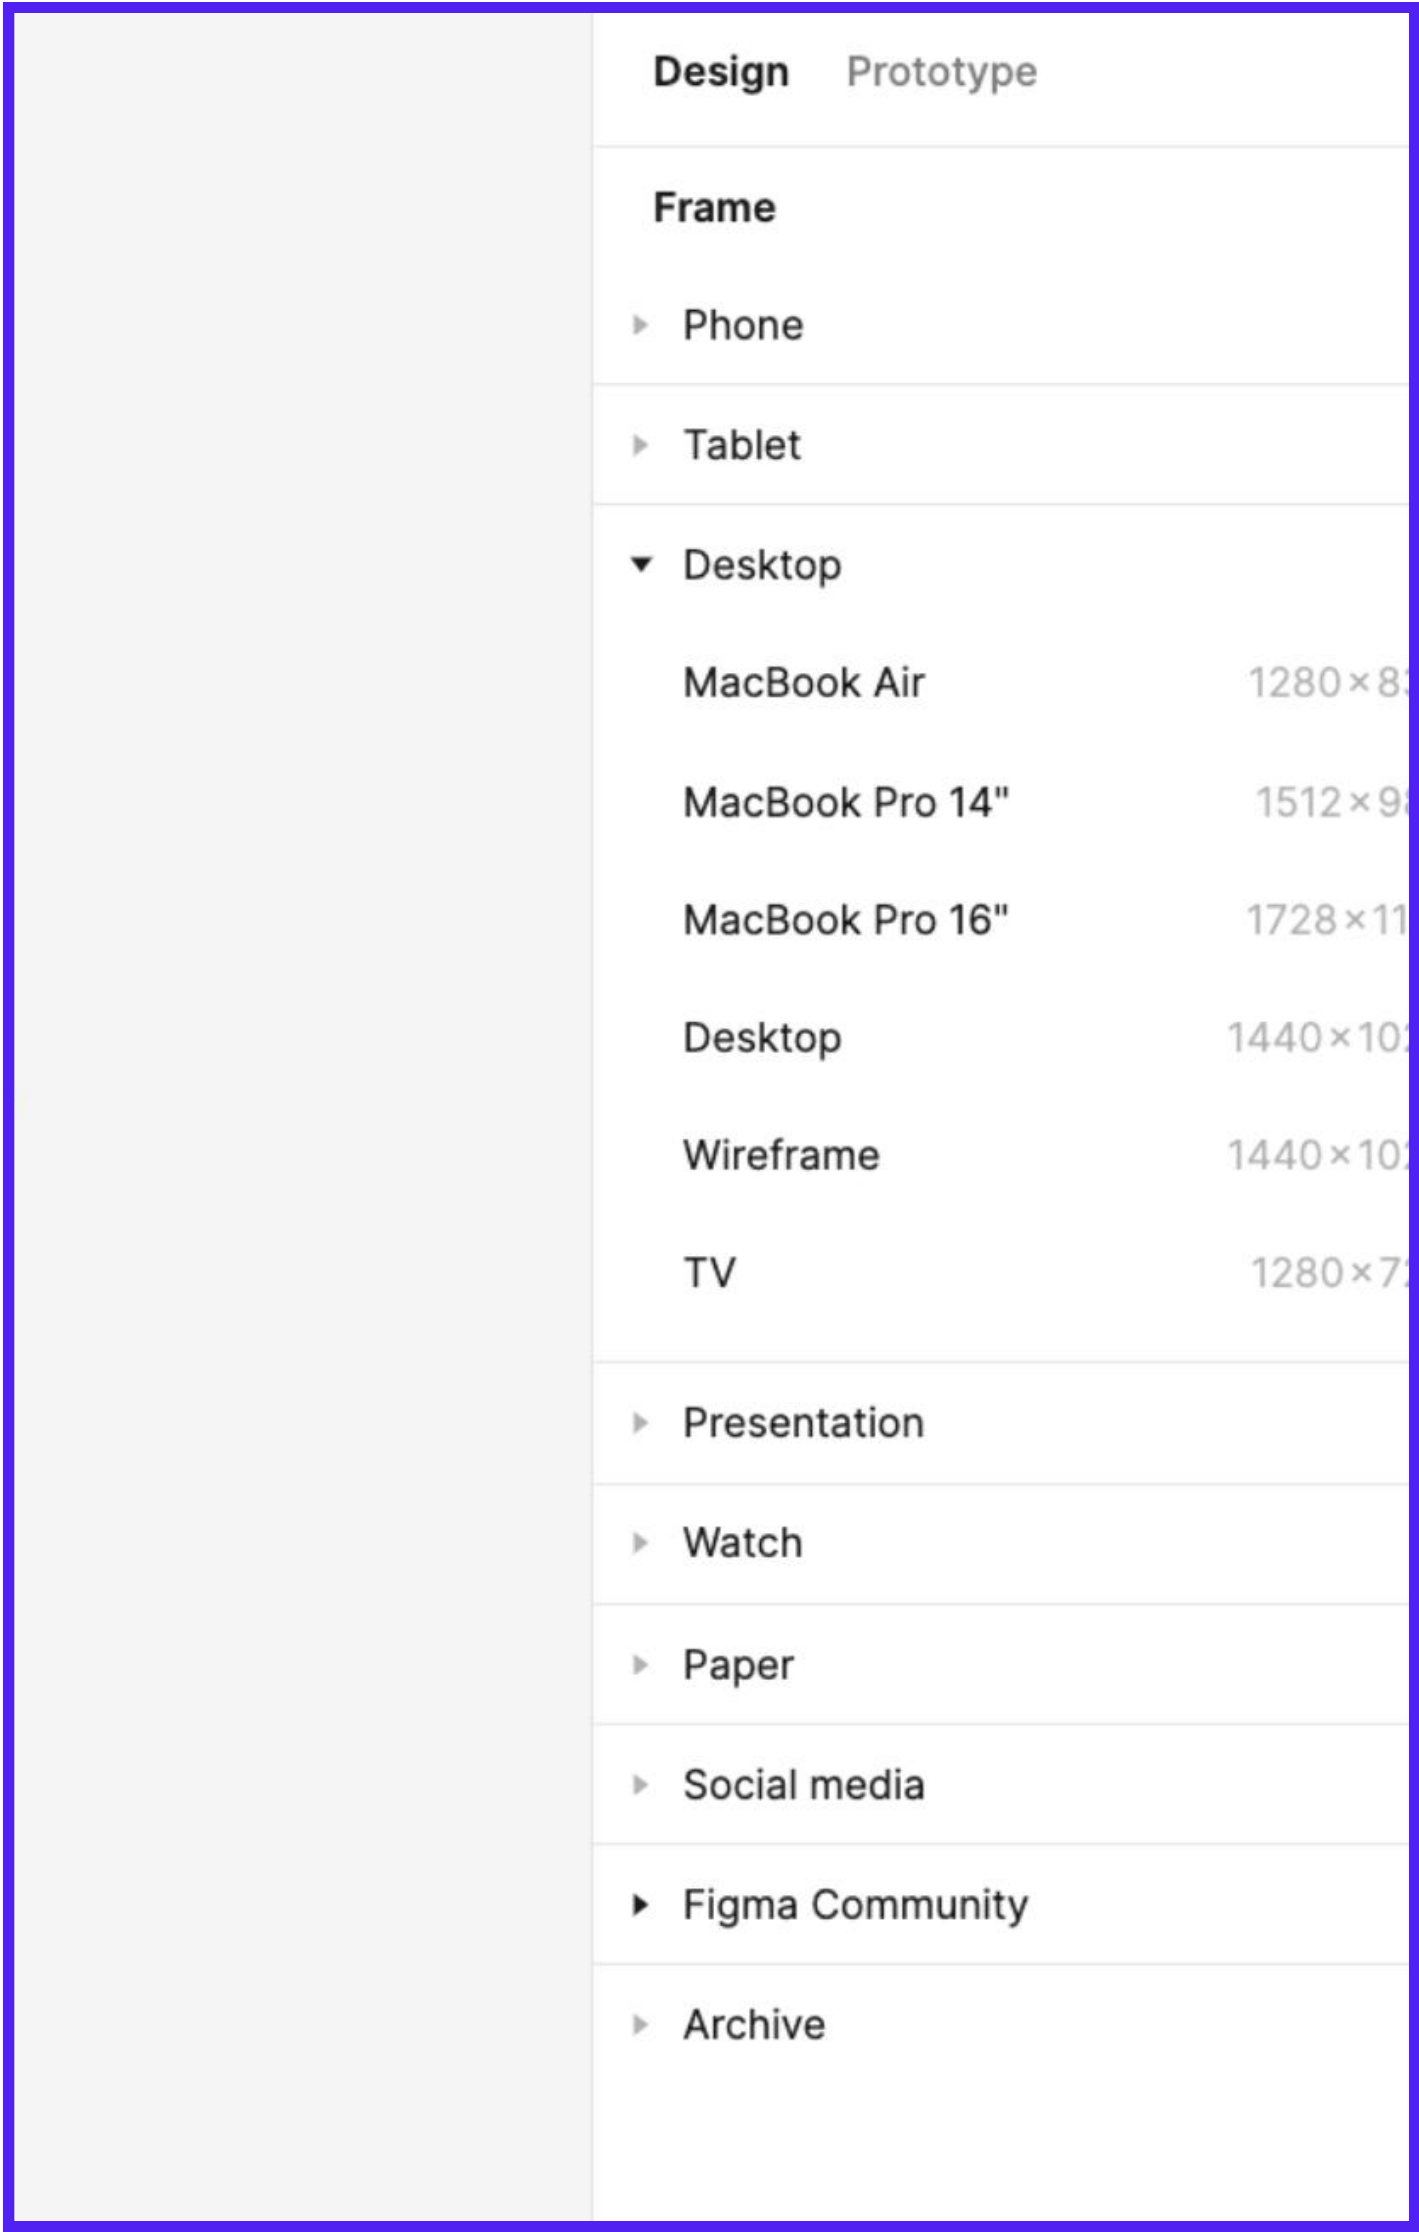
Design Prototype

Frame

Phone

Tablet

Desktop

MacBook Air 1280×8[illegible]

MacBook Pro 14" 1512×9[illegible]

MacBook Pro 16" 1728×11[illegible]

Desktop 1440×10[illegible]

Wireframe 1440×10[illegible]

TV 1280×7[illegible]

Presentation

Watch

Paper

Social media

Figma Community

Archive